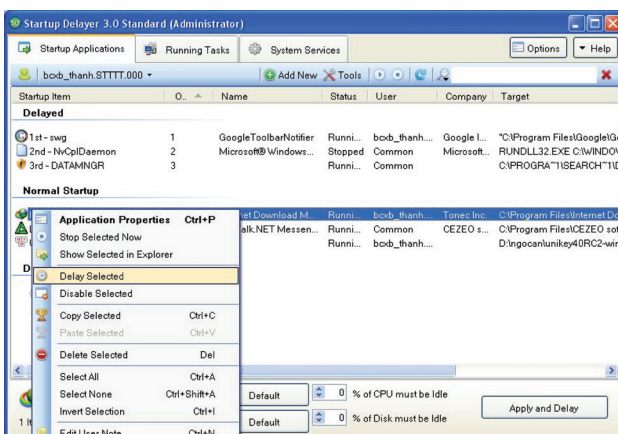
Startup Delayer 3.0 Standard (Administrator)

Startup Applications | Running Tasks | System Services | Options | Help

bcxb_thanh.STTTT.000 | Add New | Tools

| Startup Item | O... | Name | Status | User | Company | Target |
|---|---|---|---|---|---|---|
| **Delayed** | | | | | | |
| 1st - swg | 1 | GoogleToolbarNotifier | Runni... | bcxb_thanh.... | Google I... | "C:\Program Files\Google\G |
| 2nd - NvCplDaemon | 2 | Microsoft® Windows... | Stopped | Common | Microsoft... | RUNDLL32.EXE C:\WINDOV |
| 3rd - DATAMNGR | 3 | | Runni... | Common | | C:\PROGRA~1\SEARCH~1\I |
| **Normal Startup** | | | | | | |
| | | rnet Download M... | Runni... | bcxb_thanh.... | Tonec Inc. | C:\Program Files\Internet Do |
| | | alk.NET Messen... | Runni... | Common | CEZEO s... | C:\Program Files\CEZEO so |
| | | | Runni... | bcxb_thanh.... | | D:\ngocan\unikey40RC2-wi |

Application Properties Ctrl+P
Stop Selected Now
Show Selected in Explorer
Delay Selected
Disable Selected
Copy Selected Ctrl+C
Paste Selected Ctrl+V
Delete Selected Del
Select All Ctrl+A
Select None Ctrl+Shift+A
Invert Selection Ctrl+I
Edit User Note Ctrl+N

Default | 0 | % of CPU must be Idle
Default | 0 | % of Disk must be Idle
Apply and Delay